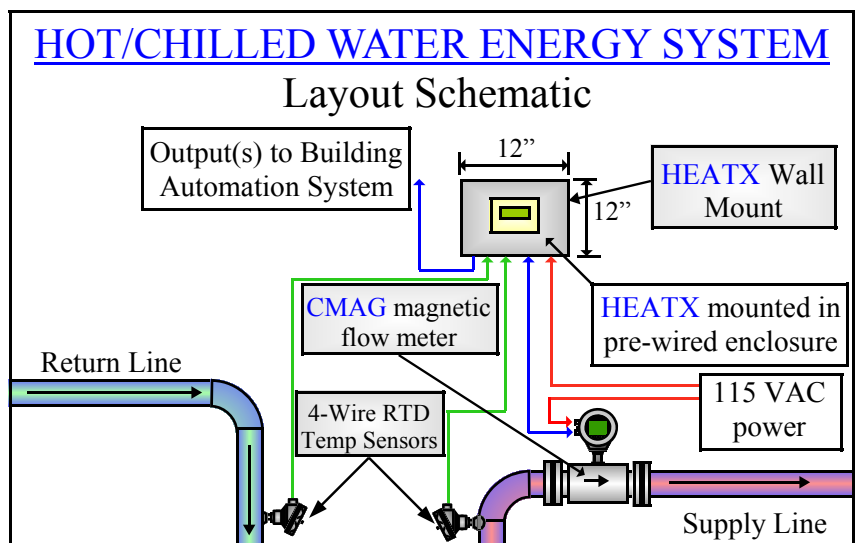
HOT/CHILLED WATER ENERGY SYSTEM

Layout Schematic

Output(s) to Building Automation System

12"

12"

HEATX Wall Mount

CMAG magnetic flow meter

HEATX mounted in pre-wired enclosure

Return Line

4-Wire RTD Temp Sensors

115 VAC power

Supply Line